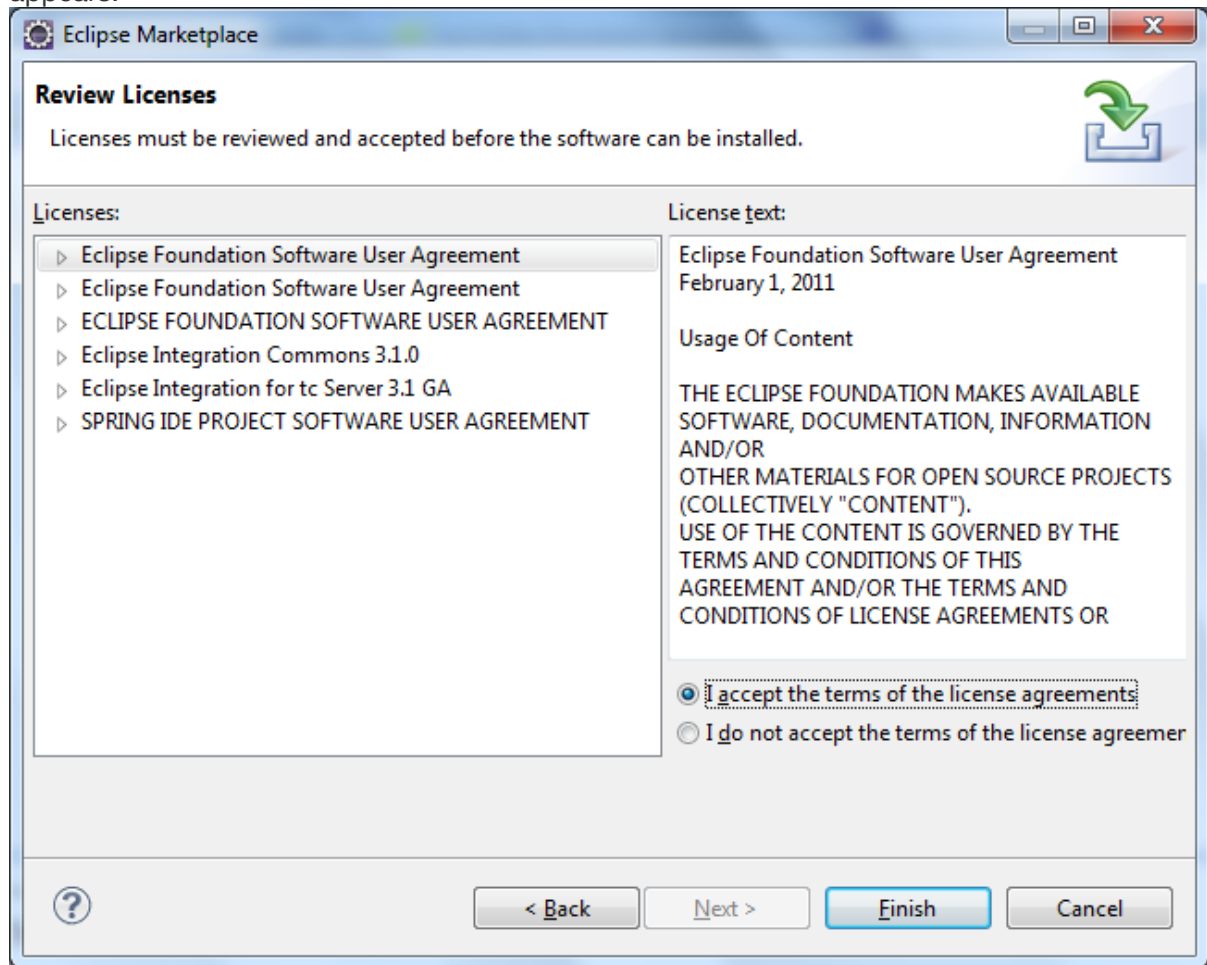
Eclipse Marketplace

Review Licenses

Licenses must be reviewed and accepted before the software can be installed.

Licenses:

Eclipse Foundation Software User Agreement
Eclipse Foundation Software User Agreement
ECLIPSE FOUNDATION SOFTWARE USER AGREEMENT
Eclipse Integration Commons 3.1.0
Eclipse Integration for tc Server 3.1 GA
SPRING IDE PROJECT SOFTWARE USER AGREEMENT

License text:

Eclipse Foundation Software User Agreement
February 1, 2011

Usage Of Content

THE ECLIPSE FOUNDATION MAKES AVAILABLE SOFTWARE, DOCUMENTATION, INFORMATION AND/OR
OTHER MATERIALS FOR OPEN SOURCE PROJECTS (COLLECTIVELY "CONTENT").
USE OF THE CONTENT IS GOVERNED BY THE TERMS AND CONDITIONS OF THIS AGREEMENT AND/OR THE TERMS AND CONDITIONS OF LICENSE AGREEMENTS OR

I accept the terms of the license agreements
I do not accept the terms of the license agreemer

< Back
Next >
Finish
Cancel